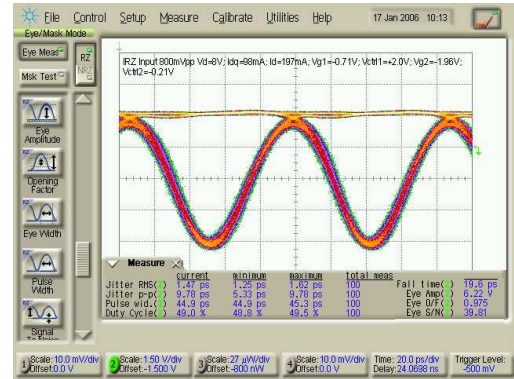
File Control Setup Measure Calibrate Utilities Help 17 Jan 2006 10:13

Eye/Mask Mode

Eye Meas

Msk Test

RZ

NRZ

Eye Amplitude

Opening Factor

Eye Width

Pulse Width

Signal To Noise

IRZ Input 800mVpp Vd=8V; Idq=98mA; Id=197mA; Vg1=-0.71V; Vctrl1=+2.0V; Vg2=-1.96V; Vctrl2=-0.21V

Measure

| | current | minimum | maximum | total meas |
|---|---|---|---|---|
| Jitter RMS( ) | 1.47 ps | 1.25 ps | 1.62 ps | 100 |
| Jitter p-p( ) | 9.78 ps | 5.33 ps | 9.78 ps | 100 |
| Pulse wid.( ) | 44.9 ps | 44.9 ps | 45.3 ps | 100 |
| Duty Cycle( ) | 49.0 % | 48.8 % | 49.5 % | 100 |

Fall time( ) 19.6 ps
Eye Amp( ) 6.22 V
Eye O/F( ) 0.975
Eye S/N( ) 39.81

Scale: 10.0 mV/div Offset: 0.0 V
Scale: 1.50 V/div Offset: -1.500 V
Scale: 27 µV/div Offset: -800 nV
Scale: 10.0 mV/div Offset: 0.0 V
Time: 20.0 ps/div Delay: 24.0698 ns
Trigger Level: -500 mV